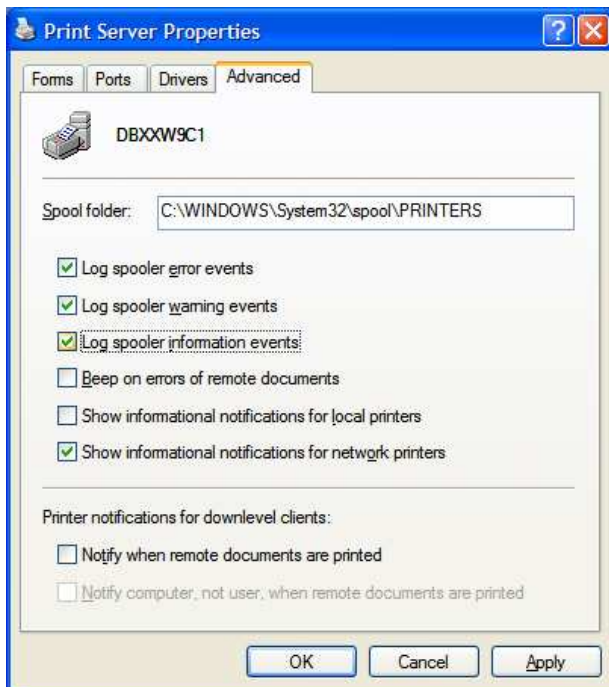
Print Server Properties

?

X

Forms

Ports

Drivers

Advanced

DBXXW9C1

Spool folder:

C:\WINDOWS\System32\spool\PRINTERS

Log spooler error events

Log spooler warning events

Log spooler information events

Beep on errors of remote documents

Show informational notifications for local printers

Show informational notifications for network printers

Printer notifications for downlevel clients:

Notify when remote documents are printed

Notify computer, not user, when remote documents are printed

OK

Cancel

Apply